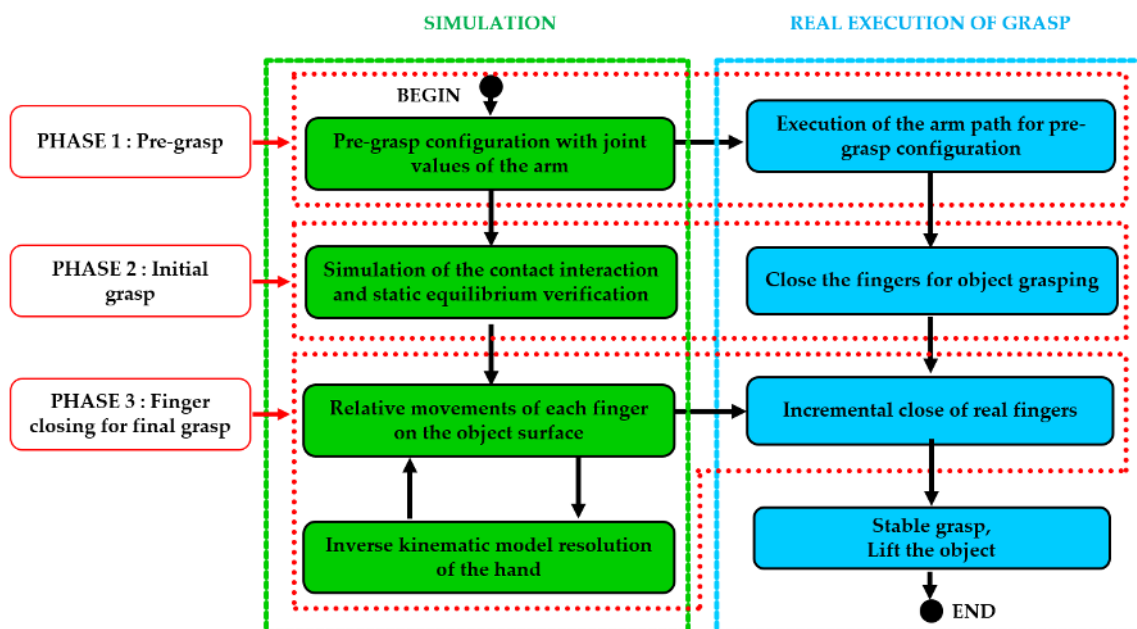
SIMULATION

REAL EXECUTION OF GRASP

PHASE 1 : Pre-grasp

BEGIN

Pre-grasp configuration with joint values of the arm

Execution of the arm path for pre-grasp configuration

PHASE 2 : Initial grasp

Simulation of the contact interaction and static equilibrium verification

Close the fingers for object grasping

PHASE 3 : Finger closing for final grasp

Relative movements of each finger on the object surface

Incremental close of real fingers

Inverse kinematic model resolution of the hand

Stable grasp, Lift the object

END